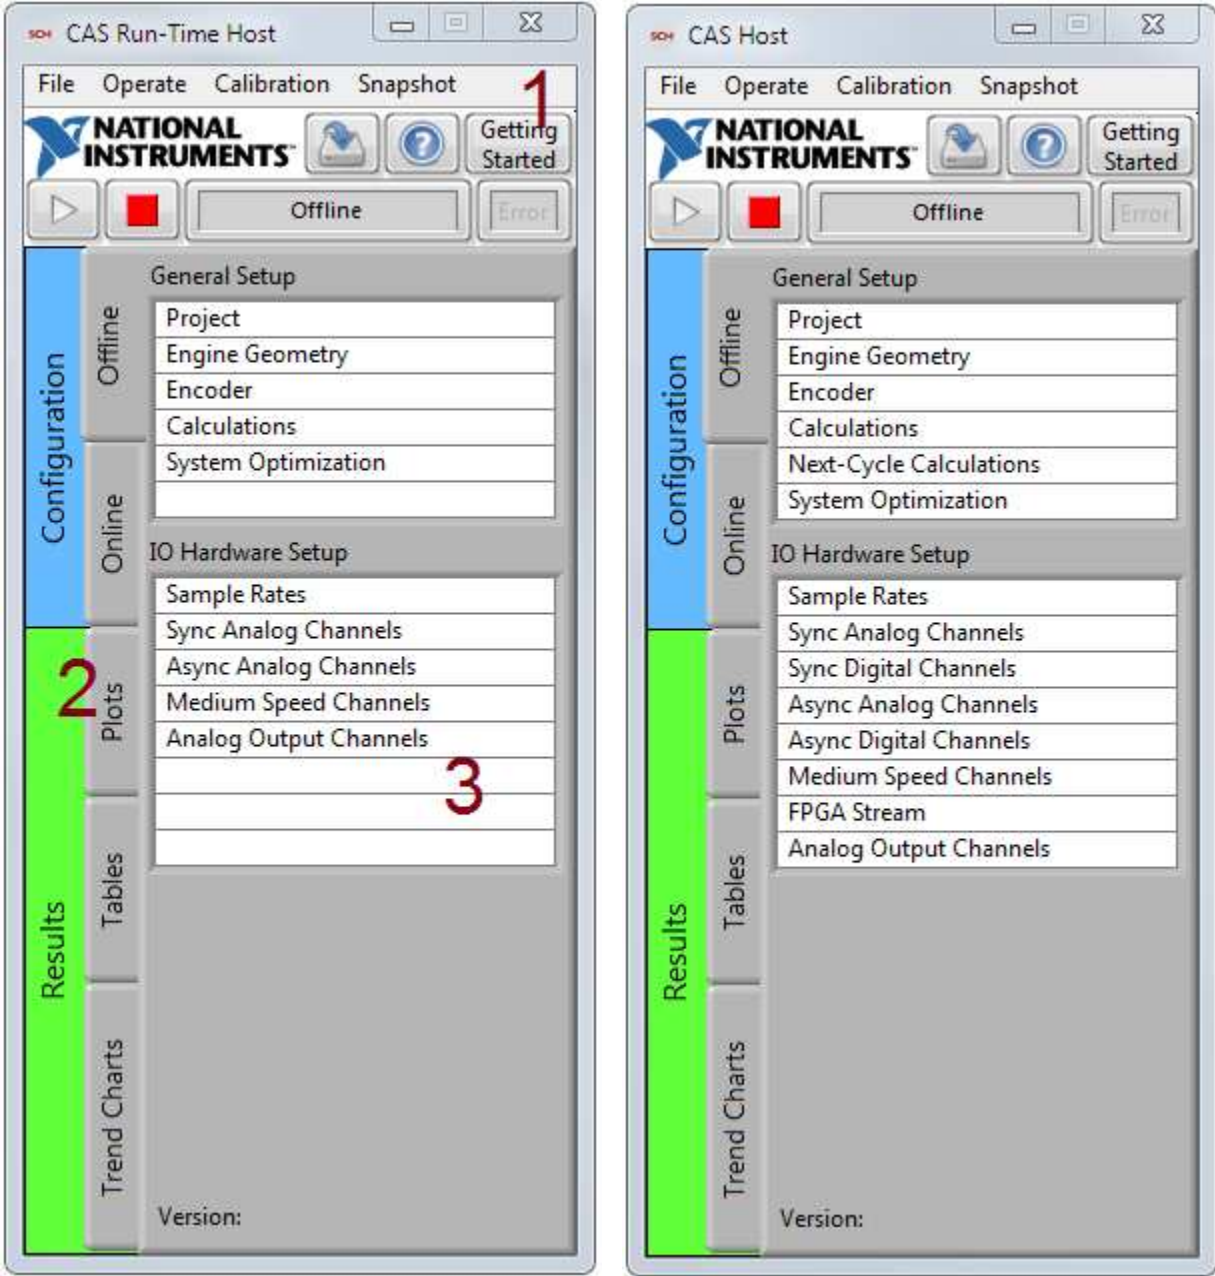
CAS Run-Time Host

File Operate Calibration Snapshot

1

NATIONAL INSTRUMENTS

Getting Started

Offline

Error

Configuration

Offline

Online

General Setup

Project
Engine Geometry
Encoder
Calculations
System Optimization

IO Hardware Setup

Sample Rates
Sync Analog Channels
Async Analog Channels
Medium Speed Channels
Analog Output Channels

2

3

Results

Plots

Tables

Trend Charts

Version:

CAS Host

File Operate Calibration Snapshot

NATIONAL INSTRUMENTS

Getting Started

Offline

Error

Configuration

Offline

Online

General Setup

Project
Engine Geometry
Encoder
Calculations
Next-Cycle Calculations
System Optimization

IO Hardware Setup

Sample Rates
Sync Analog Channels
Sync Digital Channels
Async Analog Channels
Async Digital Channels
Medium Speed Channels
FPGA Stream
Analog Output Channels

Results

Plots

Tables

Trend Charts

Version: